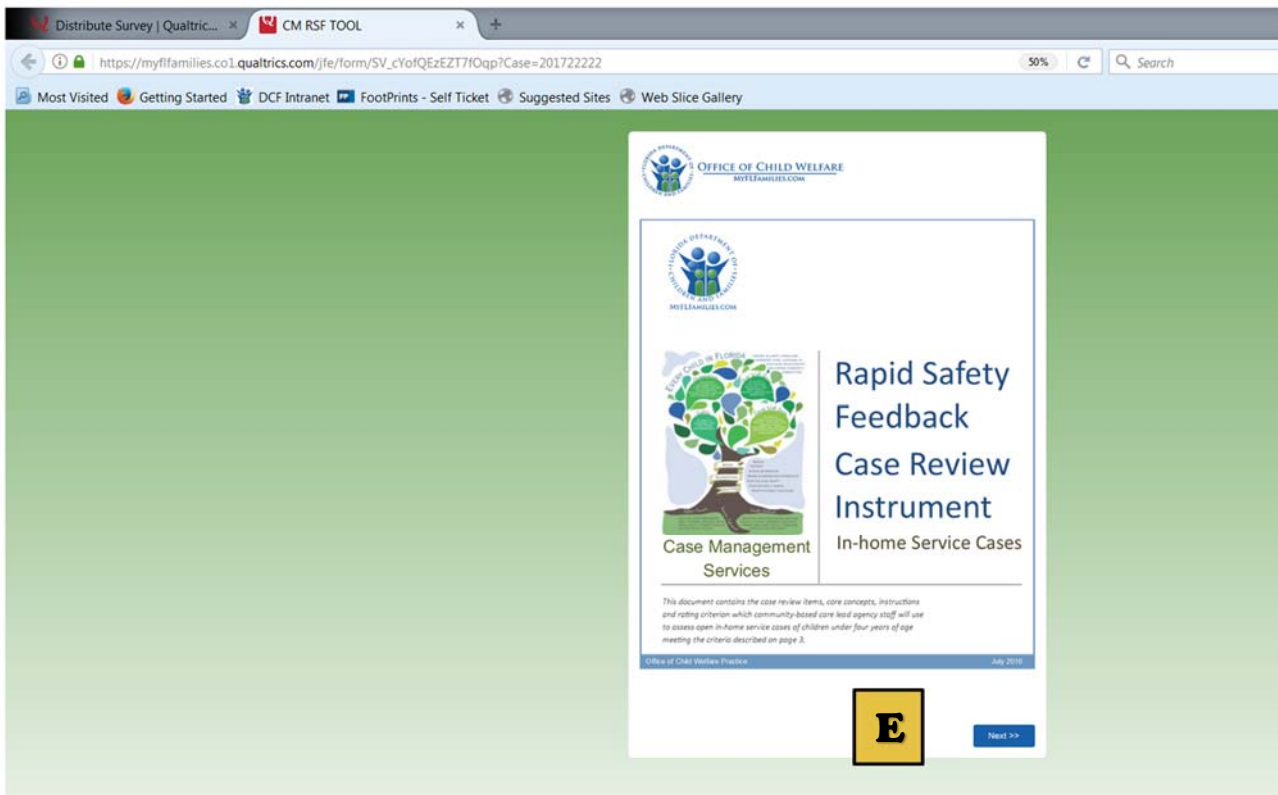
Distribute Survey | Qualtric... ×
CM RSF TOOL ×
+
https://myflfamilies.co1.qualtrics.com/jfe/form/SV_cYofQEzEZT7fOqp?Case=201722222
50%
Search
Most Visited
Getting Started
DCF Intranet
FootPrints - Self Ticket
Suggested Sites
Web Slice Gallery

OFFICE OF CHILD WELFARE
MYFLFAMILIES.COM

FLORIDA DEPARTMENT OF CHILDREN AND FAMILIES
MYFLFAMILIES.COM

EVERY CHILD IN FLORIDA

Case Management Services

Rapid Safety Feedback
Case Review Instrument
In-home Service Cases

This document contains the case review items, core concepts, instructions and rating criterion which community-based care lead agency staff will use to assess open in-home service cases of children under four years of age meeting the criteria described on page 3.

Office of Child Welfare Practice
July 2016

E

Next >>